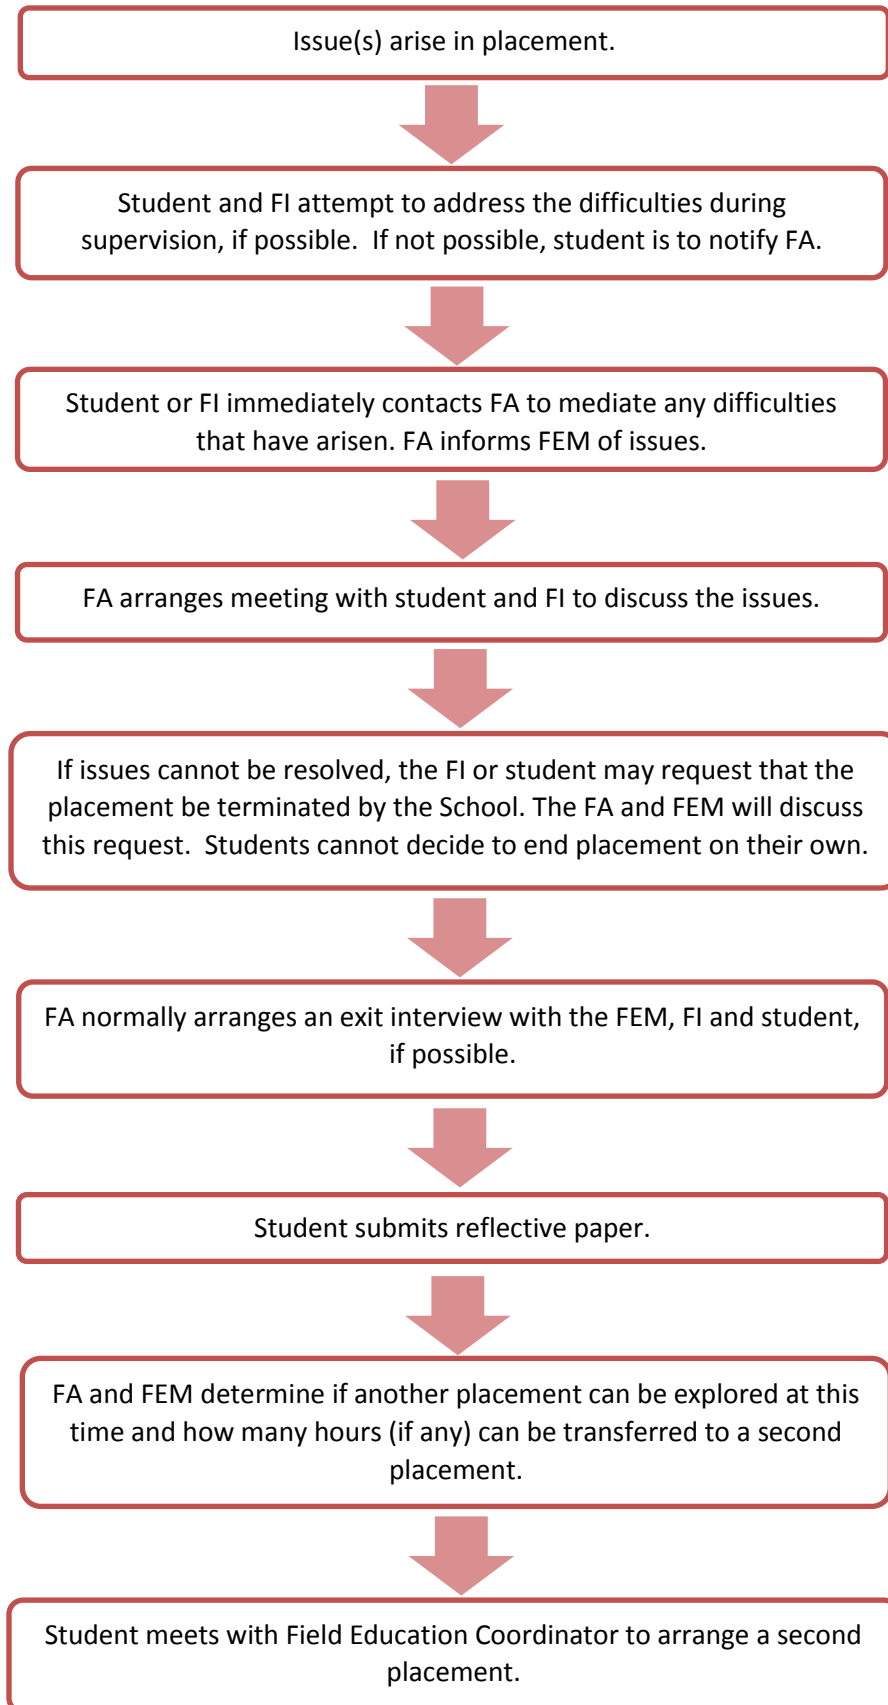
Issue(s) arise in placement.

Student and FI attempt to address the difficulties during supervision, if possible. If not possible, student is to notify FA.

Student or FI immediately contacts FA to mediate any difficulties that have arisen. FA informs FEM of issues.

FA arranges meeting with student and FI to discuss the issues.

If issues cannot be resolved, the FI or student may request that the placement be terminated by the School. The FA and FEM will discuss this request. Students cannot decide to end placement on their own.

FA normally arranges an exit interview with the FEM, FI and student, if possible.

Student submits reflective paper.

FA and FEM determine if another placement can be explored at this time and how many hours (if any) can be transferred to a second placement.

Student meets with Field Education Coordinator to arrange a second placement.